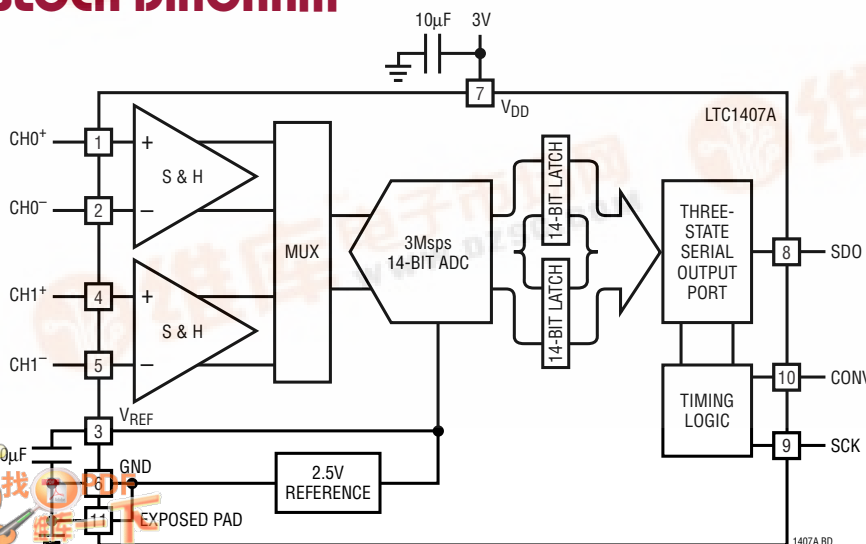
10μF 3V
7 $V_{DD}$
LTC1407A
$CH0^+$ 1
$CH0^-$ 2
$CH1^+$ 4
$CH1^-$ 5
+ S & H −
+ S & H −
MUX
3Msps 14-BIT ADC
14-BIT LATCH
14-BIT LATCH
THREE-STATE SERIAL OUTPUT PORT
8 SDO
10 CONV
9 SCK
TIMING LOGIC
$V_{REF}$
3
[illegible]μF
6 GND
2.5V REFERENCE
11 EXPOSED PAD
1407A BD